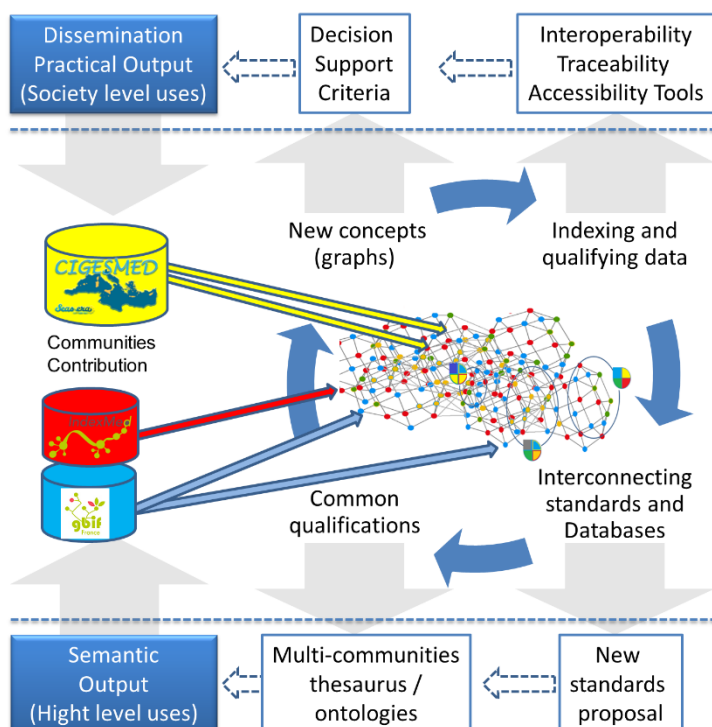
Dissemination Practical Output (Society level uses)

Decision Support Criteria

Interoperability Traceability Accessibility Tools

New concepts (graphs)

Indexing and qualifying data

CIGESMED

Seas-era

Communities Contribution

Interconnecting standards and Databases

Common qualifications

gbif France

Semantic Output (Hight level uses)

Multi-communities thesaurus / ontologies

New standards proposal